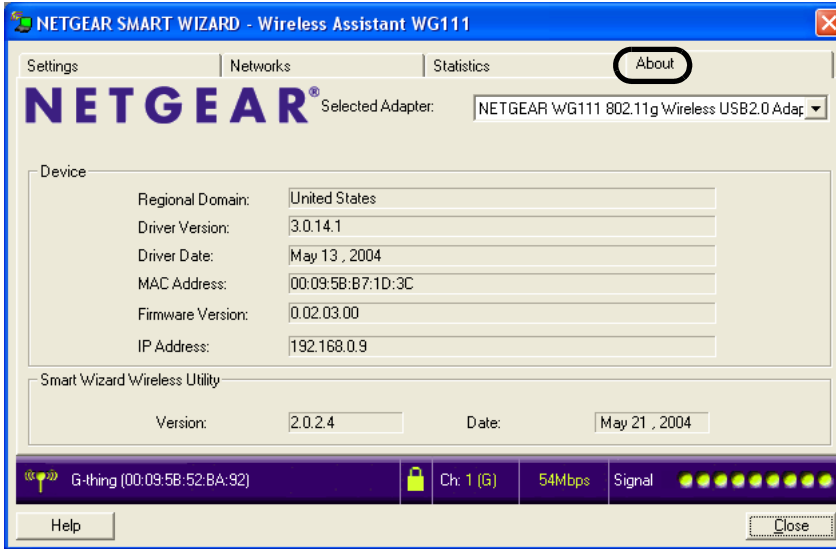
NETGEAR SMART WIZARD - Wireless Assistant WG111

Settings | Networks | Statistics | About

NETGEAR® Selected Adapter: NETGEAR WG111 802.11g Wireless USB2.0 Adap

Device

Regional Domain: United States
Driver Version: 3.0.14.1
Driver Date: May 13 , 2004
MAC Address: 00:09:5B:B7:1D:3C
Firmware Version: 0.02.03.00
IP Address: 192.168.0.9

Smart Wizard Wireless Utility

Version: 2.0.2.4 Date: May 21 , 2004

G-thing (00:09:5B:52:BA:92) Ch: 1 (G) 54Mbps Signal

Help Close